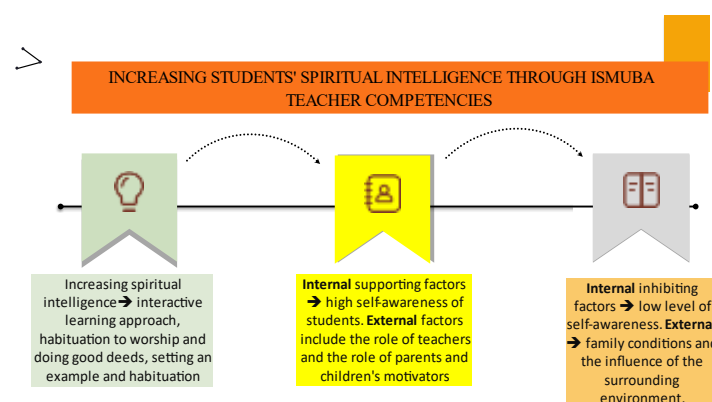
INCREASING STUDENTS' SPIRITUAL INTELLIGENCE THROUGH ISMUBA TEACHER COMPETENCIES

Increasing spiritual intelligence → interactive learning approach, habituation to worship and doing good deeds, setting an example and habituation

**Internal** supporting factors → high self-awareness of students. **External** factors include the role of teachers and the role of parents and children's motivators

**Internal** inhibiting factors → low level of self-awareness. **Externa** → family conditions an the influence of the surrounding environment.